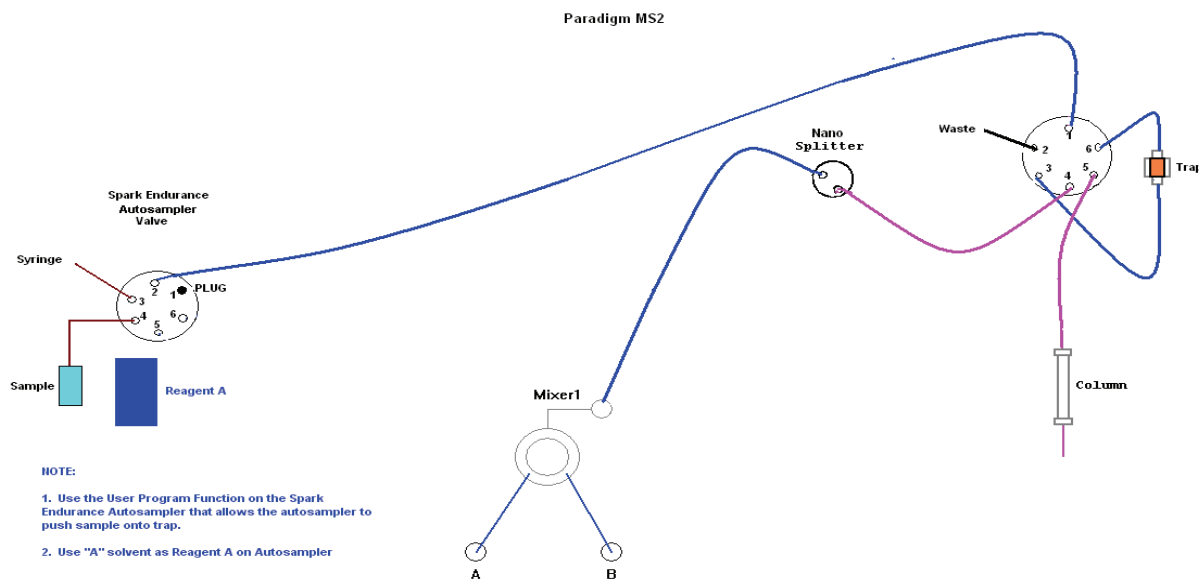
Paradigm MS2

Spark Endurance Autosampler Valve

Syringe

2
1
PLUG
3
4
6
5

Sample

Reagent A

Nano Splitter

Waste

1
2
6
3
4
5

Trap

Column

Mixer1

A

B

NOTE:

1. Use the User Program Function on the Spark Endurance Autosampler that allows the autosampler to push sample onto trap.

2. Use "A" solvent as Reagent A on Autosampler